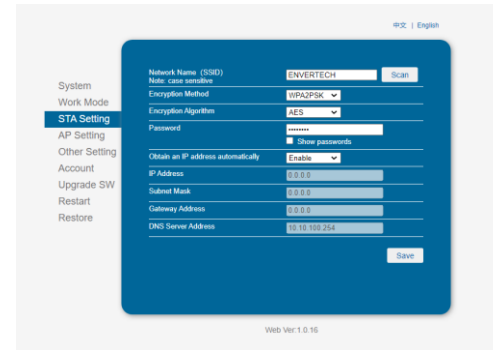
中文 | English

System
Work Mode
STA Setting
AP Setting
Other Setting
Account
Upgrade SW
Restart
Restore

Network Name (SSID)
Note: case sensitive
ENVERTECH
Scan

Encryption Method
WPA2PSK

Encryption Algorithm
AES

Password
••••••••
Show passwords

Obtain an IP address automatically
Enable

IP Address
0.0.0.0

Subnet Mask
0.0.0.0

Gateway Address
0.0.0.0

DNS Server Address
10.10.100.254

Save

Web Ver:1.0.16